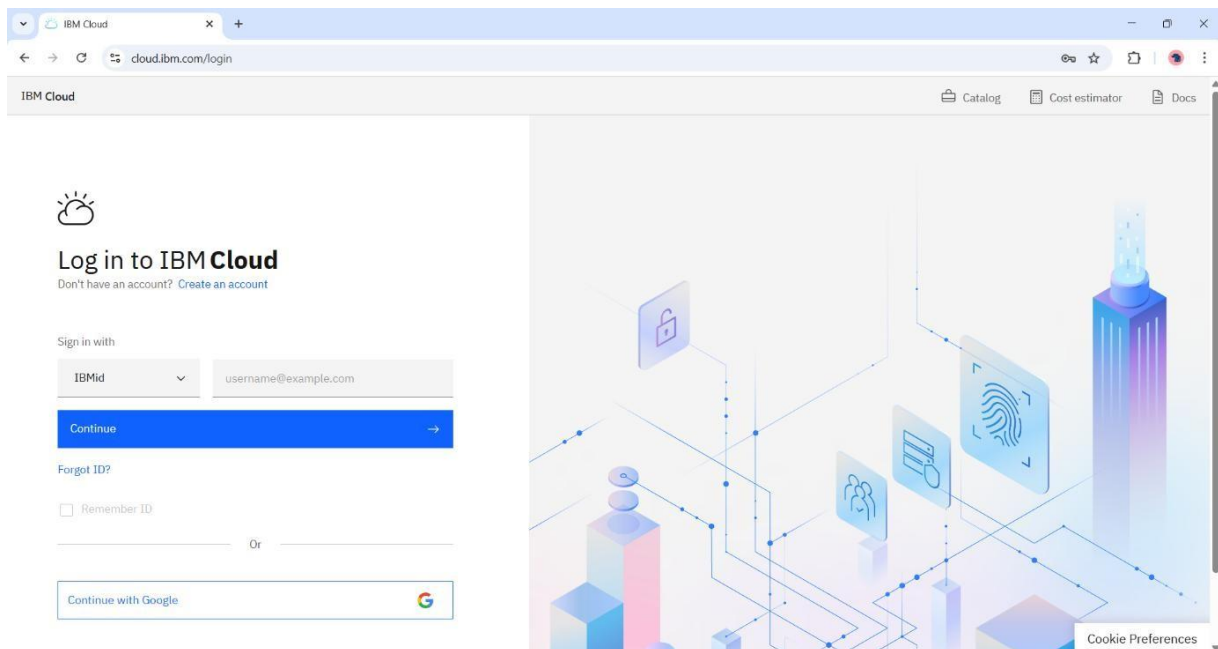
IBM Cloud

cloud.ibm.com/login

IBM Cloud

Catalog

Cost estimator

Docs

Log in to IBM Cloud

Don't have an account? Create an account

Sign in with

IBMid

username@example.com

Continue →

Forgot ID?

Remember ID

Or

Continue with Google

Cookie Preferences